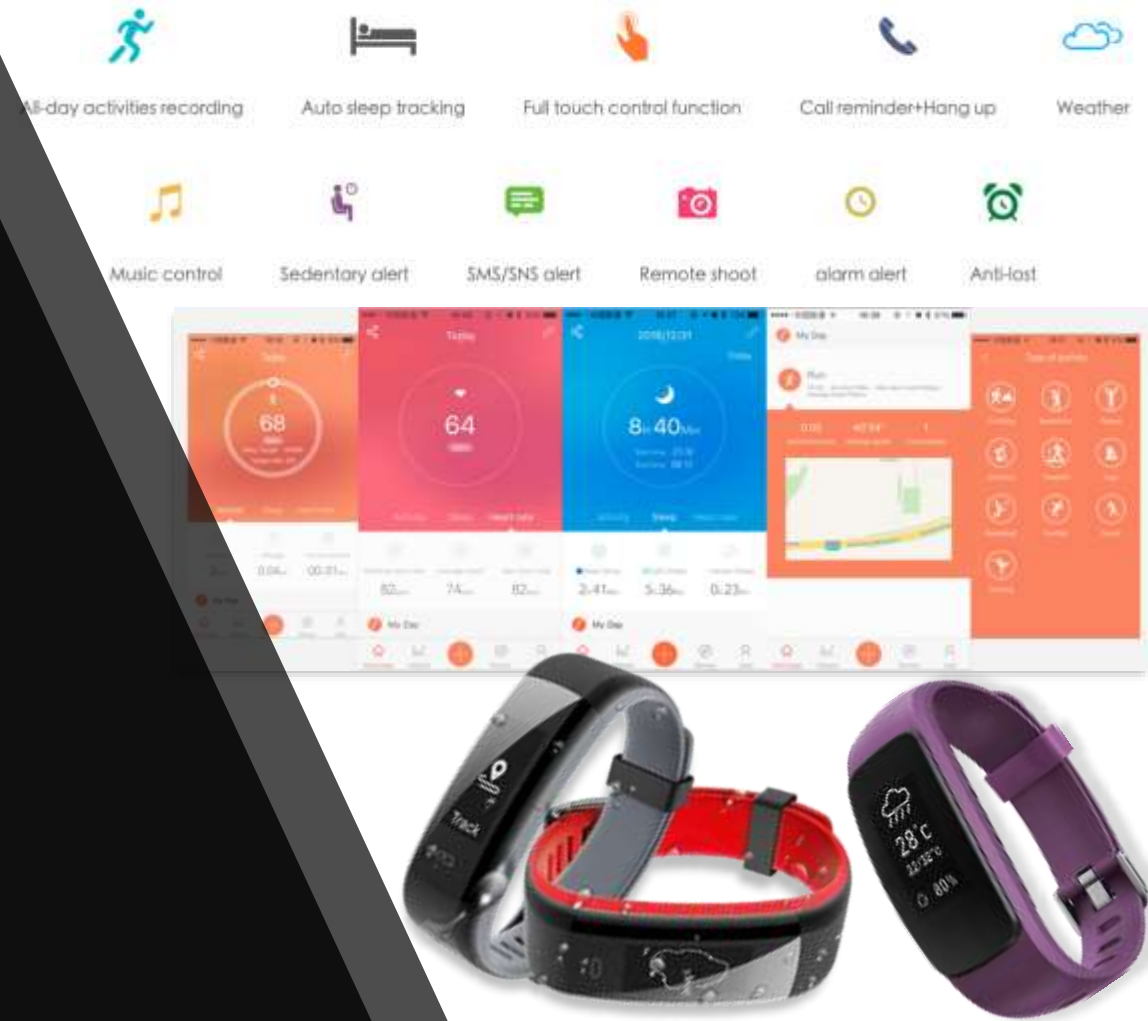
All-day activities recording

Auto sleep tracking

Full touch control function

Call reminder+Hang up

Weather

Music control

Sedentary alert

SMS/SNS alert

Remote shoot

alarm alert

Anti-lost

Today

68

Today

64

2018/12/31

8h 40Min

My Day

Run

Type of activity

My Day

82

74

82

2:41

5:36

0:23

My Day

My Day

Track

28°C

22/32°C

60%